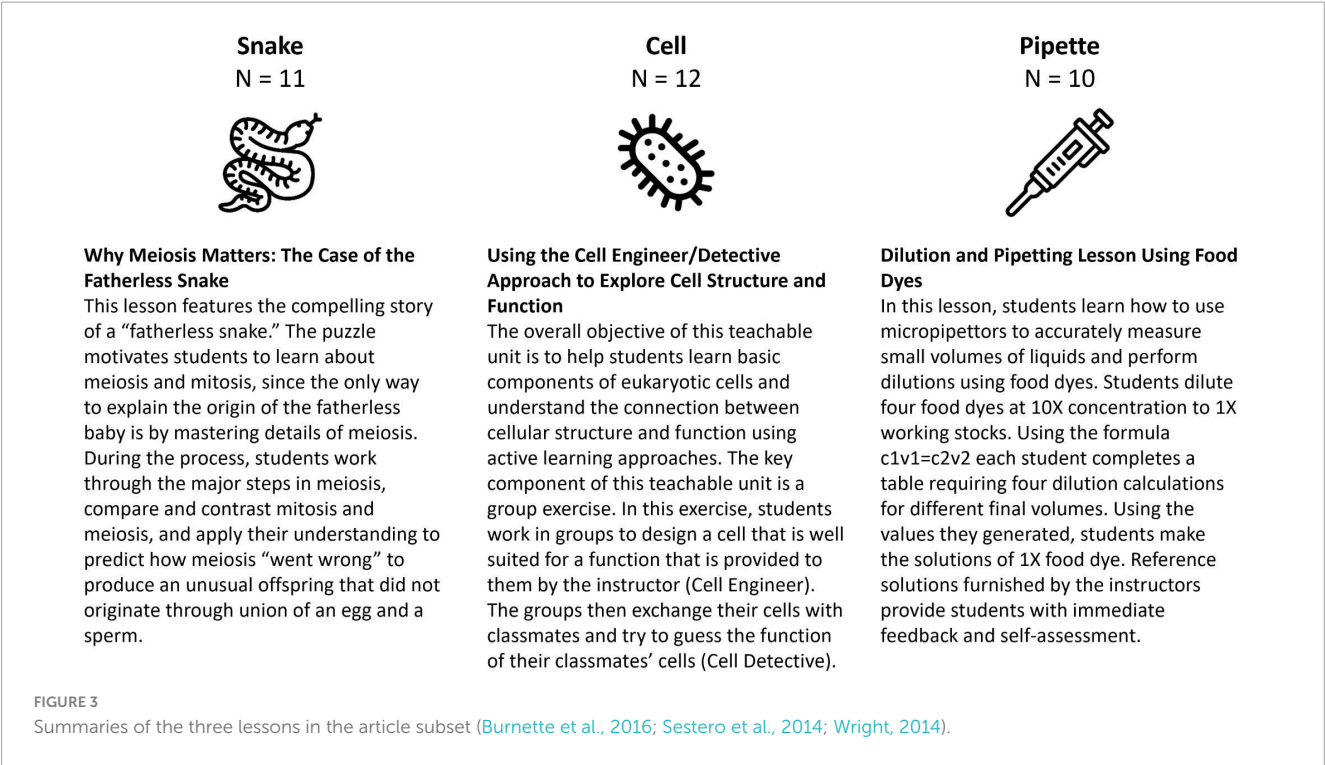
Snake
N = 11

Why Meiosis Matters: The Case of the Fatherless Snake
This lesson features the compelling story of a "fatherless snake." The puzzle motivates students to learn about meiosis and mitosis, since the only way to explain the origin of the fatherless baby is by mastering details of meiosis. During the process, students work through the major steps in meiosis, compare and contrast mitosis and meiosis, and apply their understanding to predict how meiosis "went wrong" to produce an unusual offspring that did not originate through union of an egg and a sperm.

Cell
N = 12

Using the Cell Engineer/Detective Approach to Explore Cell Structure and Function
The overall objective of this teachable unit is to help students learn basic components of eukaryotic cells and understand the connection between cellular structure and function using active learning approaches. The key component of this teachable unit is a group exercise. In this exercise, students work in groups to design a cell that is well suited for a function that is provided to them by the instructor (Cell Engineer). The groups then exchange their cells with classmates and try to guess the function of their classmates' cells (Cell Detective).

Pipette
N = 10

Dilution and Pipetting Lesson Using Food Dyes
In this lesson, students learn how to use micropipettors to accurately measure small volumes of liquids and perform dilutions using food dyes. Students dilute four food dyes at 10X concentration to 1X working stocks. Using the formula c1v1=c2v2 each student completes a table requiring four dilution calculations for different final volumes. Using the values they generated, students make the solutions of 1X food dye. Reference solutions furnished by the instructors provide students with immediate feedback and self-assessment.

FIGURE 3
Summaries of the three lessons in the article subset (Burnette et al., 2016; Sestero et al., 2014; Wright, 2014).